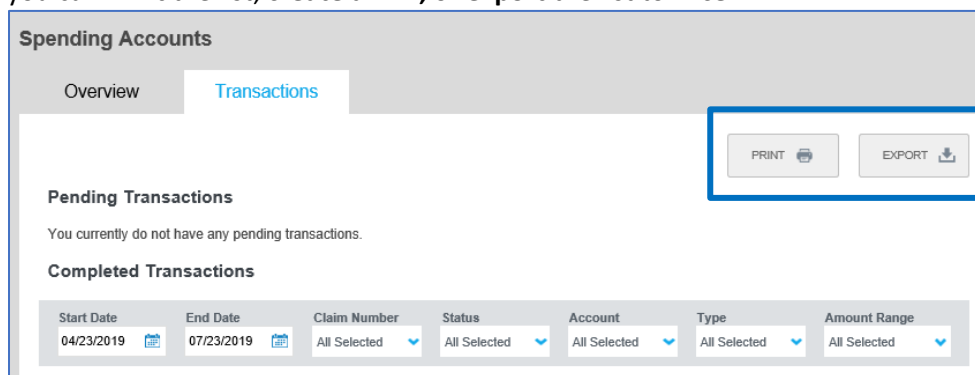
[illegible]

Spending Accounts

Overview

Transactions

PRINT

EXPORT

Pending Transactions

You currently do not have any pending transactions.

Completed Transactions

| Start Date | End Date | Claim Number | Status | Account | Type | Amount Range |
|---|---|---|---|---|---|---|
| 04/23/2019 | 07/23/2019 | All Selected | All Selected | All Selected | All Selected | All Selected |